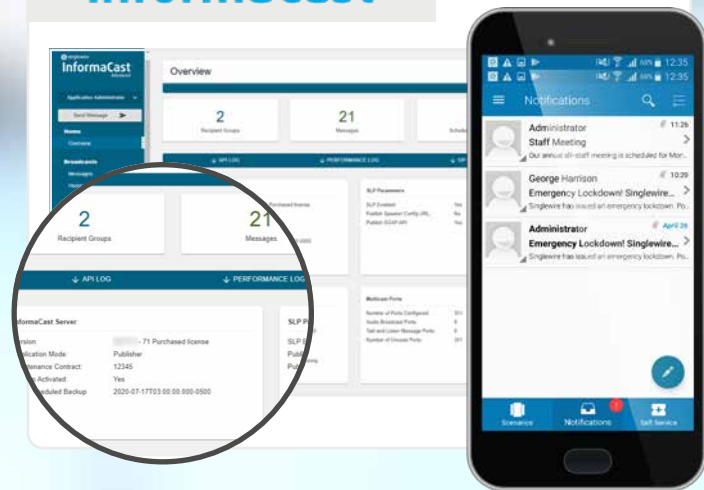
InformaCast

InformaCast

Application Administrator

Send Message

Home

Overview

Broadcasts

Messages

Overview

2

Recipient Groups

21

Messages

API LOG

PERFORMANCE LOG

SLP Parameters

SLP Enabled Yes

Publish Speaker Config URL No

Publish SOAP API Yes

Multicast Ports

Number of Ports Configured

Audio Broadcast Ports

Talk and Listen Message Ports

Number of Unused Ports

2

Recipient Groups

21

Messages

API LOG

PERFORMANCE LOG

InformaCast Server

Version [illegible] - 71 Purchased license

Application Mode Publisher

Maintenance Contract 12345

Activated Yes

Scheduled Backup 2020-07-17T03:00:00.000-0500

SLP P

SLP E

Publi

Publi

12:35

12:35

Notifications

Administrator 11:26

Staff Meeting

Our annual all-staff meeting is scheduled for Mon...

George Harrison 10:29

Emergency Lockdown! Singlewire...

Singlewire has issued an emergency lockdown. Po...

Administrator April 26

Emergency Lockdown! Singlewire...

Singlewire has issued an emergency lockdown. Po...

Scenarios

Notifications

Self Service